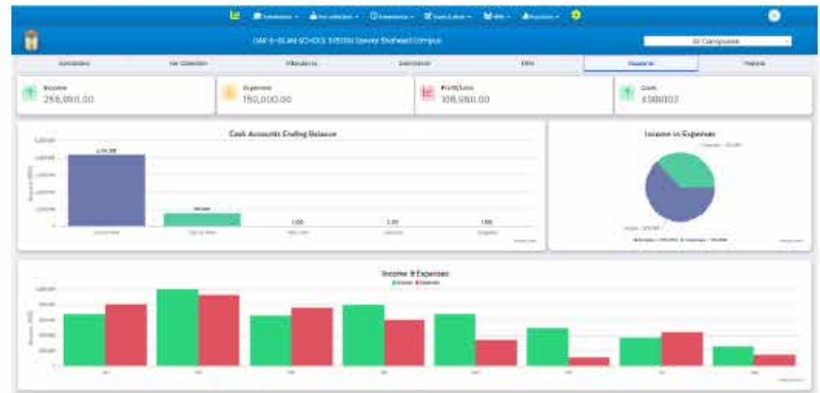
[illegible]

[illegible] SCHOOL SYSTEM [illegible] Campus

All Campuses

Admissions | Fee Collection | Attendance | Examination | SMS | Finance | Payroll

Income
258,980.00

Expenses
150,000.00

Profit/Loss
108,980.00

Cash
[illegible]

Cash Accounts Ending Balance

Income vs Expenses

Income & Expenses
Income Expenses